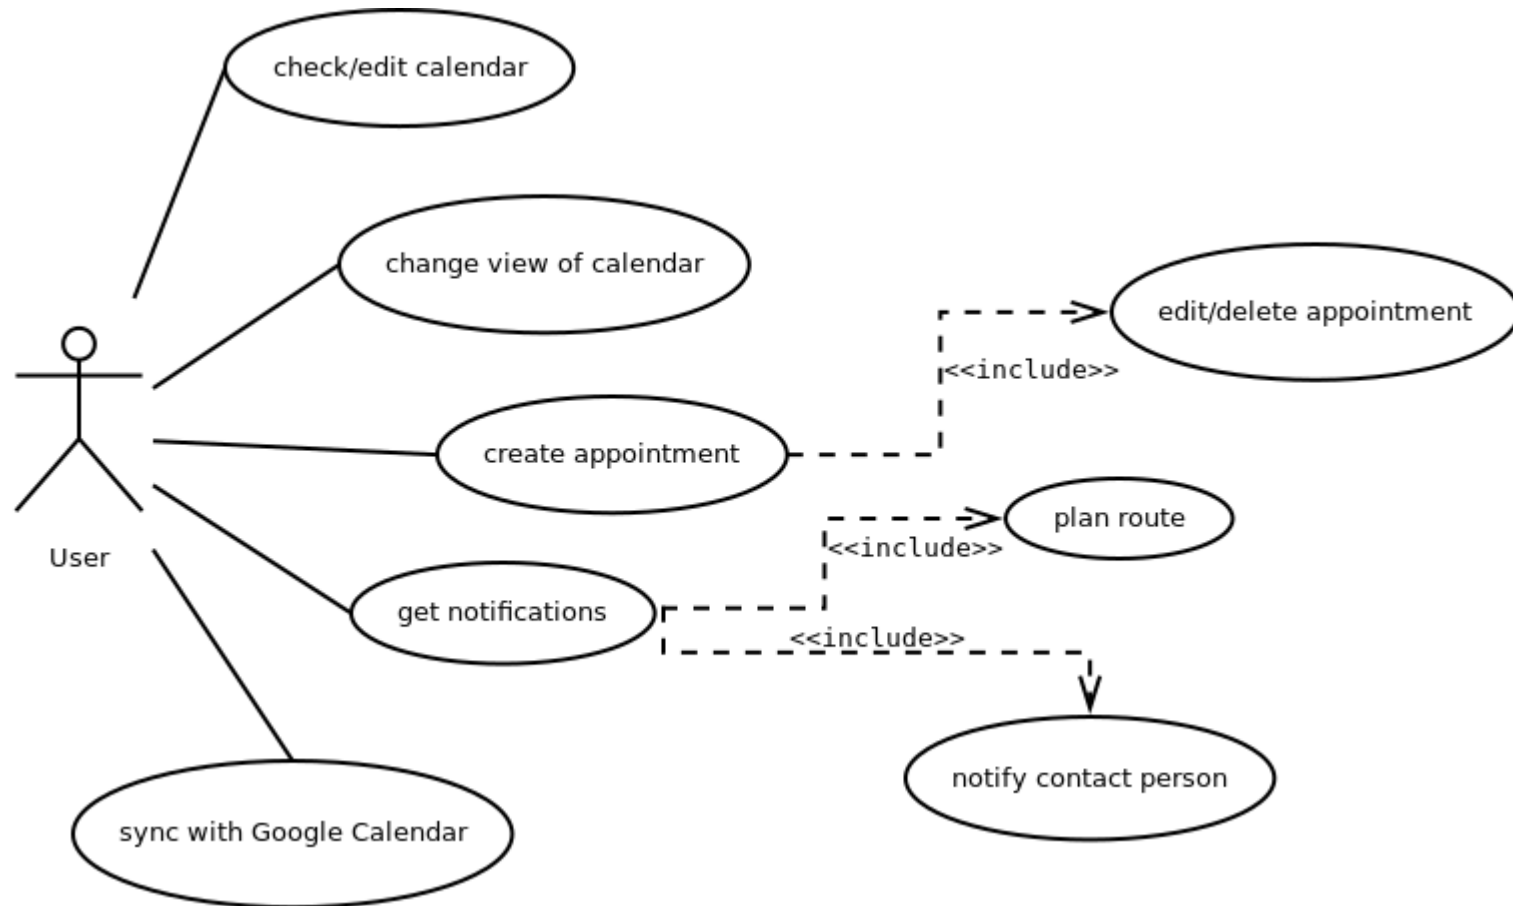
check/edit calendar

change view of calendar

edit/delete appointment

<<include>>

User

create appointment

plan route

<<include>>

get notifications

<<include>>

notify contact person

sync with Google Calendar